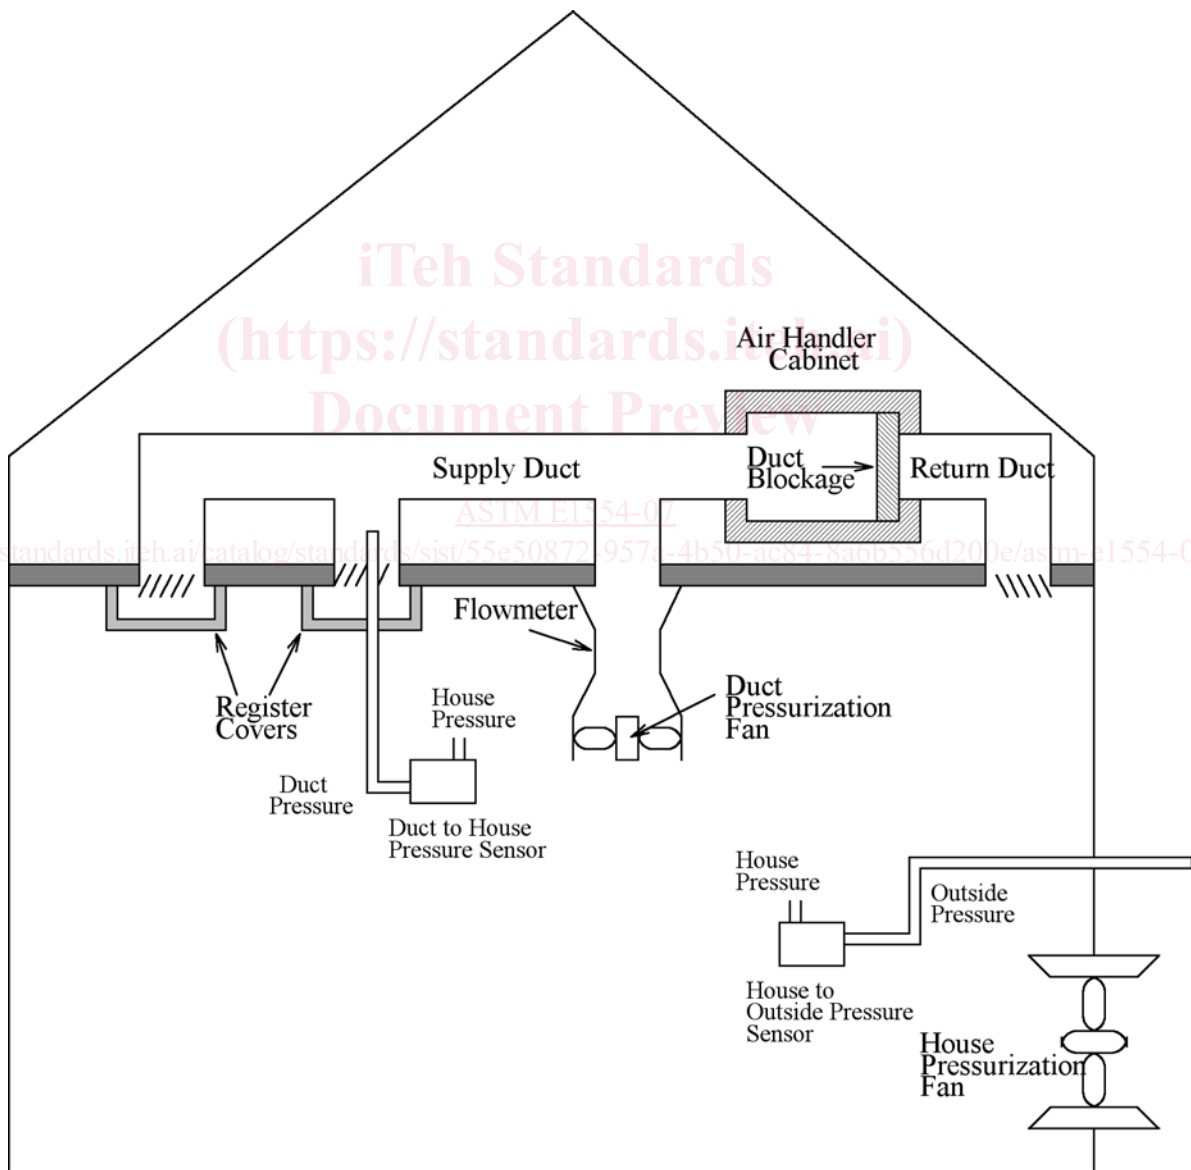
iTeh Standards
(https://standards.iteh.ai)
Document Preview

Air Handler Cabinet

Supply Duct

Duct Blockage

Return Duct

ASTM E1554-07

https://standards.iteh.ai/catalog/standards/sist/55e50872-957a-4b50-ac84-8a6b556d200e/astm-e1554-07

Flowmeter

Register Covers

House Pressure

Duct Pressurization Fan

Duct Pressure

Duct to House Pressure Sensor

House Pressure

Outside Pressure

House to Outside Pressure Sensor

House Pressurization Fan